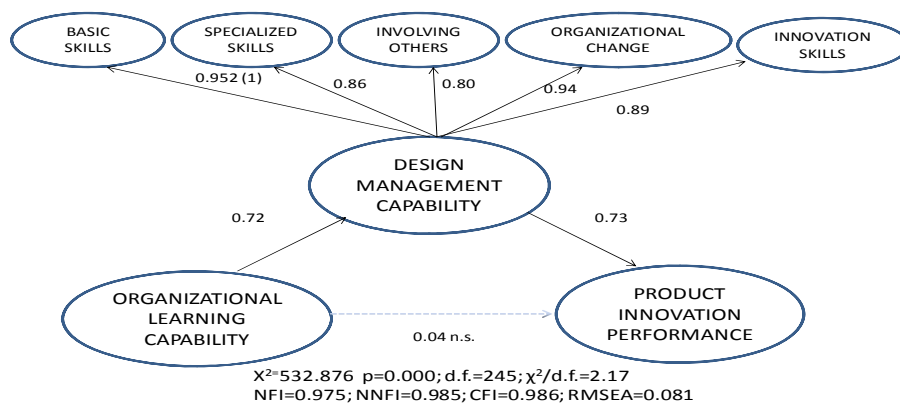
BASIC SKILLS

SPECIALIZED SKILLS

INVOLVING OTHERS

ORGANIZATIONAL CHANGE

INNOVATION SKILLS

0.952 (1)

0.86

0.80

0.94

0.89

DESIGN MANAGEMENT CAPABILITY

0.72

0.73

ORGANIZATIONAL LEARNING CAPABILITY

0.04 n.s.

PRODUCT INNOVATION PERFORMANCE

$X^2$=532.876 p=0.000; d.f.=245; $\chi^2$/d.f.=2.17
NFI=0.975; NNFI=0.985; CFI=0.986; RMSEA=0.081